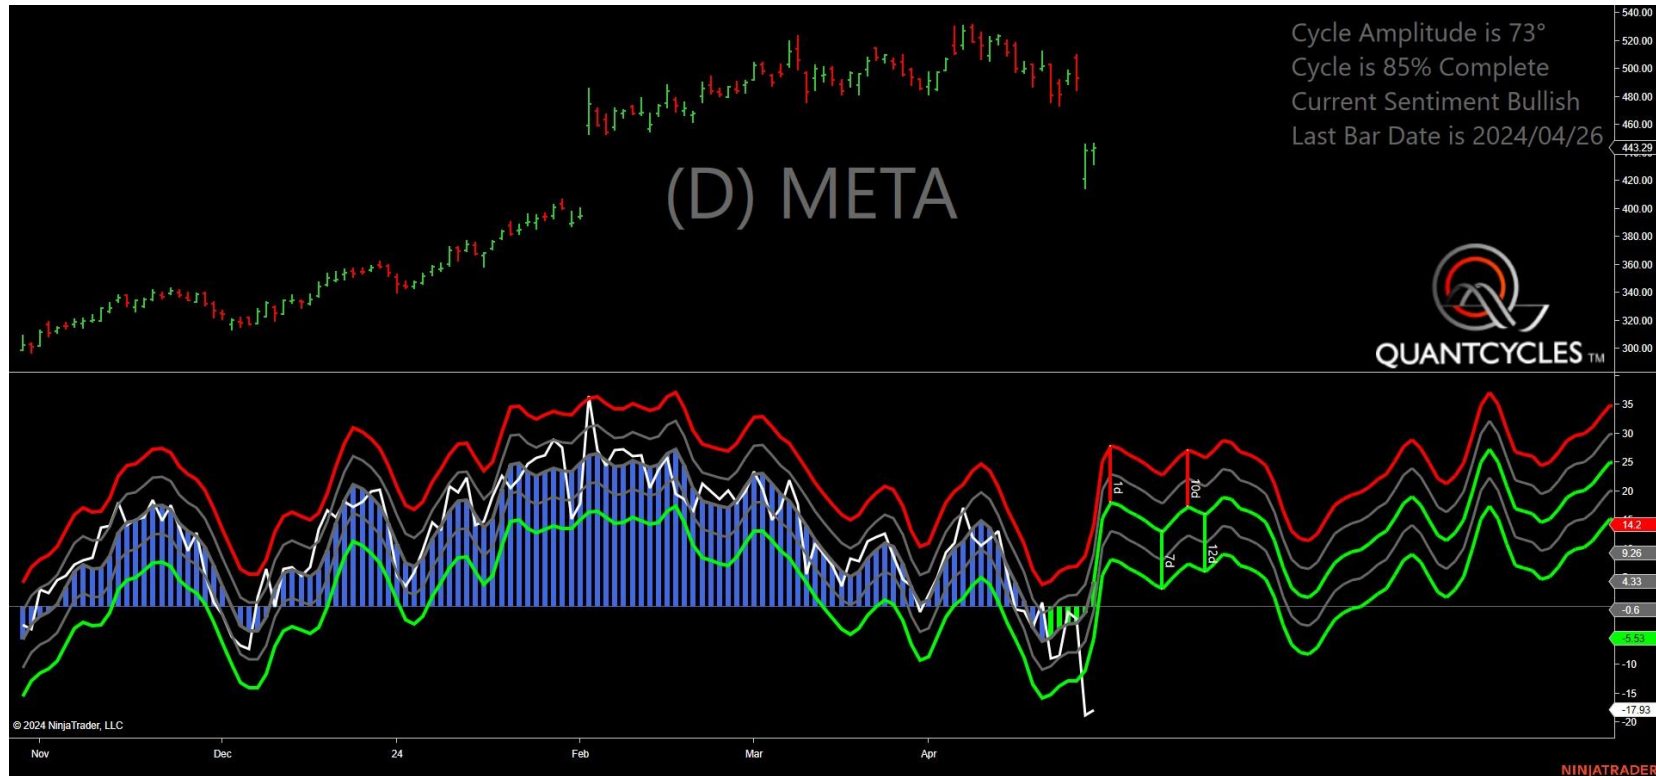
Cycle Amplitude is 73°
Cycle is 85% Complete
Current Sentiment Bullish
Last Bar Date is 2024/04/26

(D) META

QUANTCYCLES TM

540.00
520.00
500.00
480.00
460.00
443.29
420.00
400.00
380.00
360.00
340.00
320.00
300.00

35
30
25
20
14.2
9.26
4.33
-0.6
-5.53
-10
-15
-17.93
-20

7d
10d
7d
12d

© 2024 NinjaTrader, LLC

Nov
Dec
24
Feb
Mar
Apr

NINJATRADER